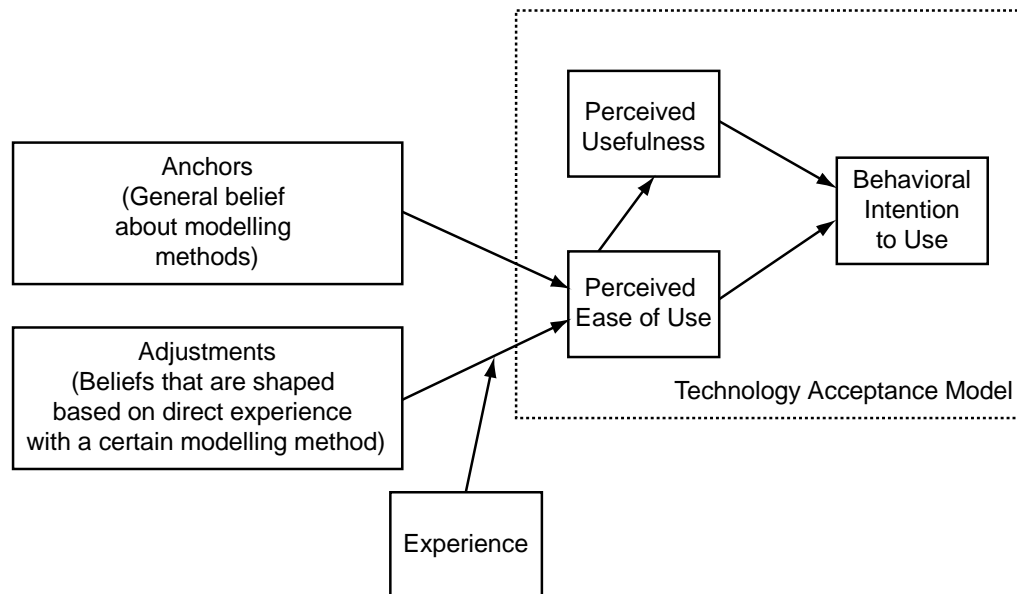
Anchors
(General belief about modelling methods)

Adjustments
(Beliefs that are shaped based on direct experience with a certain modelling method)

Experience

Perceived Usefulness

Perceived Ease of Use

Behavioral Intention to Use

Technology Acceptance Model